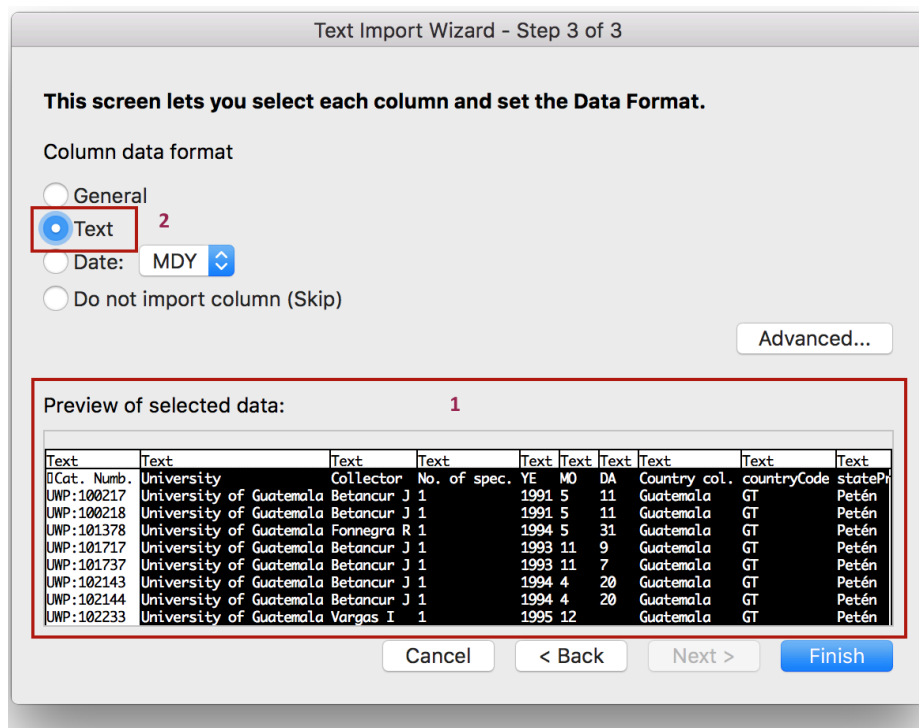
Text Import Wizard - Step 3 of 3

This screen lets you select each column and set the Data Format.

Column data format

General

Text 2

Date: MDY

Do not import column (Skip)

Advanced...

Preview of selected data: 1

| Text | Text | Text | Text | Text | Text | Text | Text | Text | Text |
|---|---|---|---|---|---|---|---|---|---|
| Cat. Numb. | University | Collector | No. of spec. | YE | MO | DA | Country col. | countryCode | stateP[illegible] |
| UWP:100217 | University of Guatemala | Betancur J | 1 | 1991 | 5 | 11 | Guatemala | GT | Petén |
| UWP:100218 | University of Guatemala | Betancur J | 1 | 1991 | 5 | 11 | Guatemala | GT | Petén |
| UWP:101378 | University of Guatemala | Fonnegra R | 1 | 1994 | 5 | 31 | Guatemala | GT | Petén |
| UWP:101717 | University of Guatemala | Betancur J | 1 | 1993 | 11 | 9 | Guatemala | GT | Petén |
| UWP:101737 | University of Guatemala | Betancur J | 1 | 1993 | 11 | 7 | Guatemala | GT | Petén |
| UWP:102143 | University of Guatemala | Betancur J | 1 | 1994 | 4 | 20 | Guatemala | GT | Petén |
| UWP:102144 | University of Guatemala | Betancur J | 1 | 1994 | 4 | 20 | Guatemala | GT | Petén |
| UWP:102233 | University of Guatemala | Vargas I | 1 | 1995 | 12 |  | Guatemala | GT | Petén |

Cancel | < Back | Next > | Finish